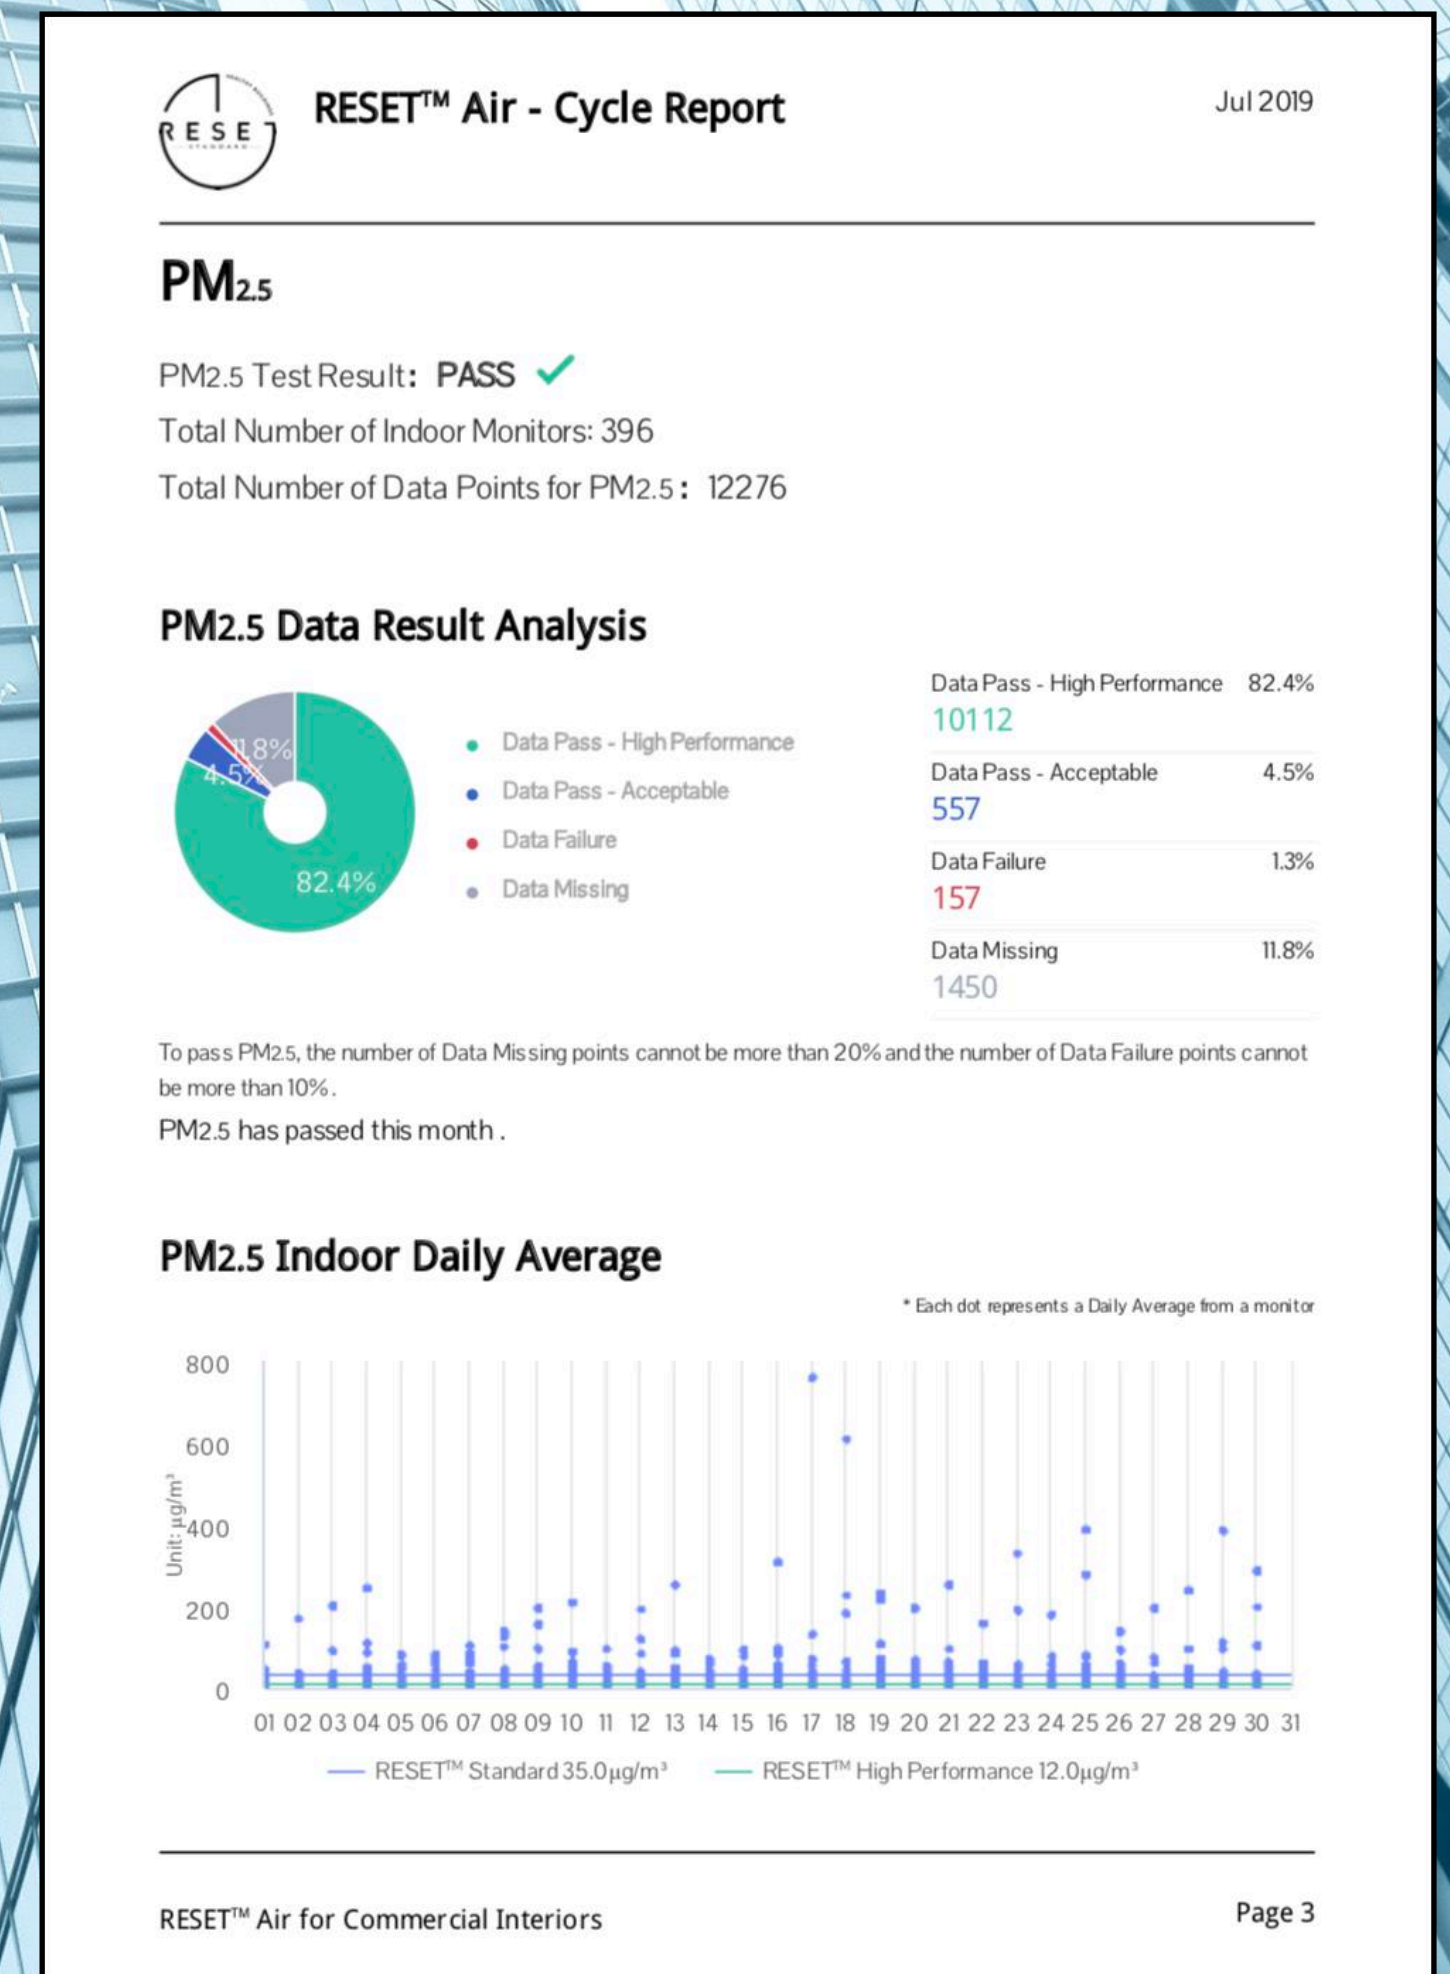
RESET

RESET™ Air - Cycle Report

Jul 2019

PM2.5

PM2.5 Test Result: PASS

Total Number of Indoor Monitors: 396

Total Number of Data Points for PM2.5: 12276

PM2.5 Data Result Analysis

11.8%
4.5%
82.4%

Data Pass - High Performance
Data Pass - Acceptable
Data Failure
Data Missing

| | |
|---|---|
| Data Pass - High Performance 10112 | 82.4% |
| Data Pass - Acceptable 557 | 4.5% |
| Data Failure 157 | 1.3% |
| Data Missing 1450 | 11.8% |

To pass PM2.5, the number of Data Missing points cannot be more than 20% and the number of Data Failure points cannot be more than 10%.

PM2.5 has passed this month.

PM2.5 Indoor Daily Average

* Each dot represents a Daily Average from a monitor

800
600
400
200
0

Unit: µg/m³

01 02 03 04 05 06 07 08 09 10 11 12 13 14 15 16 17 18 19 20 21 22 23 24 25 26 27 28 29 30 31

RESET™ Standard 35.0µg/m³ RESET™ High Performance 12.0µg/m³

RESET™ Air for Commercial Interiors

Page 3